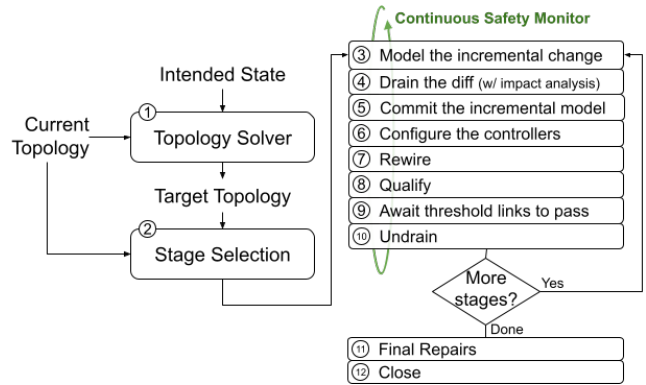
Continuous Safety Monitor

Intended State

Current Topology

① Topology Solver

Target Topology

② Stage Selection

③ Model the incremental change
④ Drain the diff (w/ impact analysis)
⑤ Commit the incremental model
⑥ Configure the controllers
⑦ Rewire
⑧ Qualify
⑨ Await threshold links to pass
⑩ Undrain

More stages?

Yes

Done

⑪ Final Repairs
⑫ Close